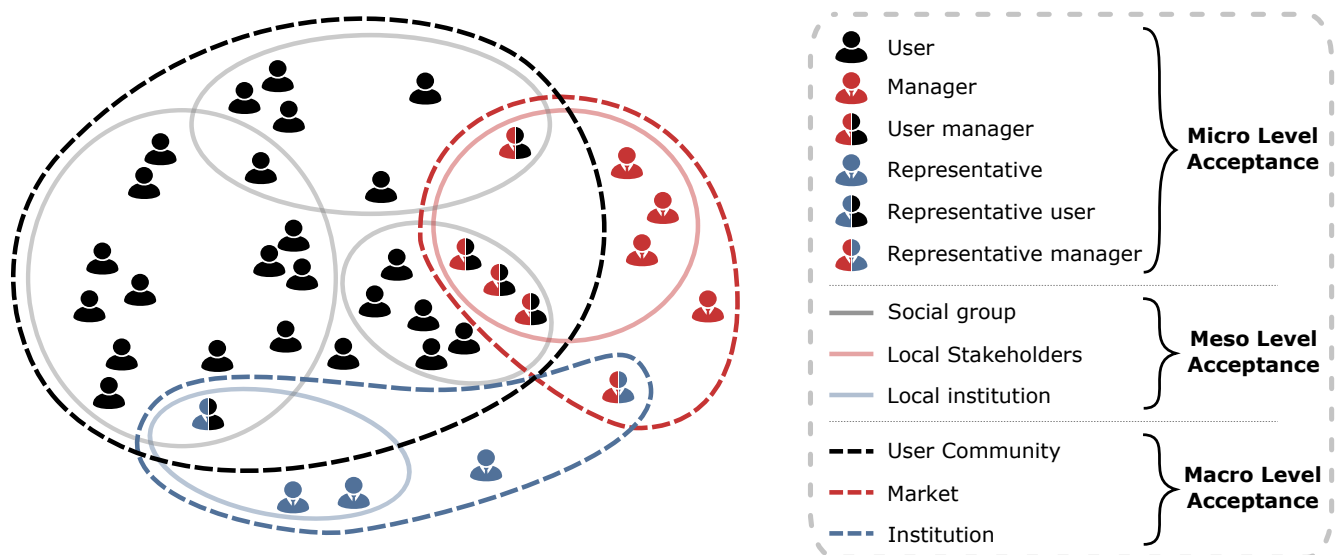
User
Manager
User manager
Representative
Representative user
Representative manager
Micro Level Acceptance

Social group
Local Stakeholders
Local institution
Meso Level Acceptance

User Community
Market
Institution
Macro Level Acceptance